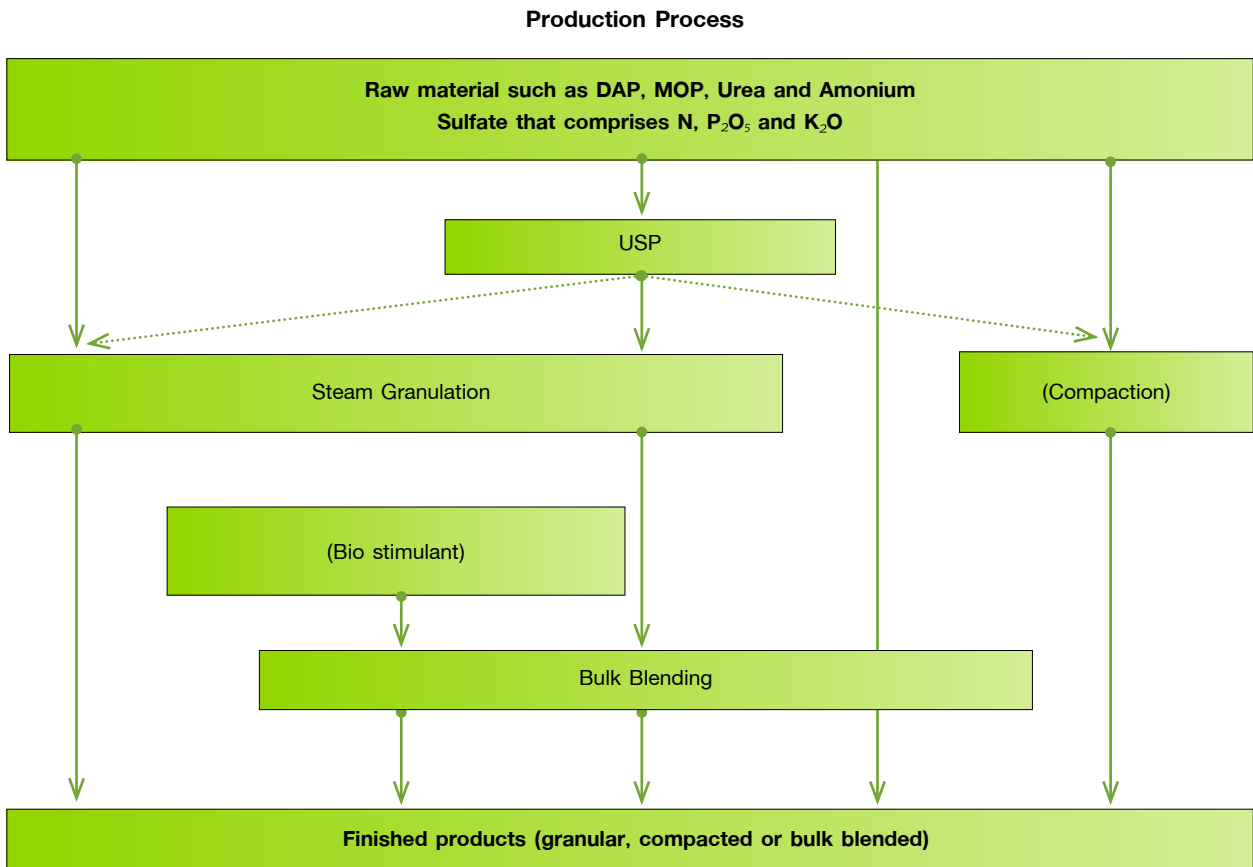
Production Process

Raw material such as DAP, MOP, Urea and Amonium Sulfate that comprises N, $P_2O_5$ and $K_2O$

USP

Steam Granulation

(Compaction)

(Bio stimulant)

Bulk Blending

Finished products (granular, compacted or bulk blended)